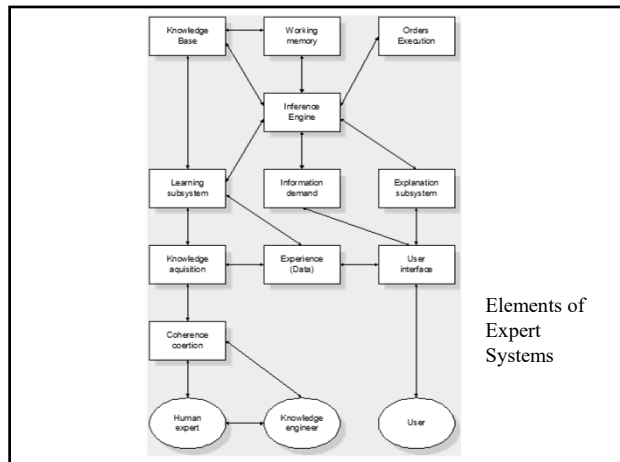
Knowledge Base

Working memory

Orders Execution

Inference Engine

Learning subsystem

Information demand

Explanation subsystem

Knowledge aquisition

Experience (Data)

User interface

Coherence coertion

Human expert

Knowledge engineer

User

Elements of Expert Systems